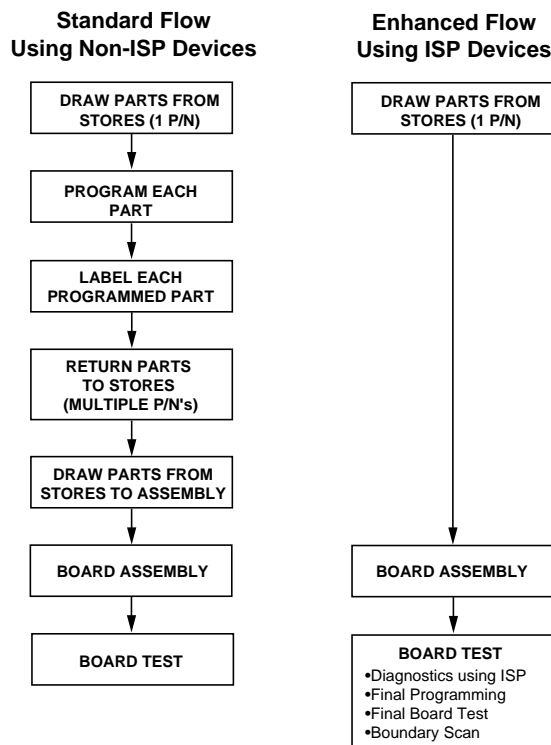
Standard Flow
Using Non-ISP Devices

DRAW PARTS FROM STORES (1 P/N)

PROGRAM EACH PART

LABEL EACH PROGRAMMED PART

RETURN PARTS TO STORES (MULTIPLE P/N's)

DRAW PARTS FROM STORES TO ASSEMBLY

BOARD ASSEMBLY

BOARD TEST

Enhanced Flow
Using ISP Devices

DRAW PARTS FROM STORES (1 P/N)

BOARD ASSEMBLY

BOARD TEST
•Diagnostics using ISP
•Final Programming
•Final Board Test
•Boundary Scan